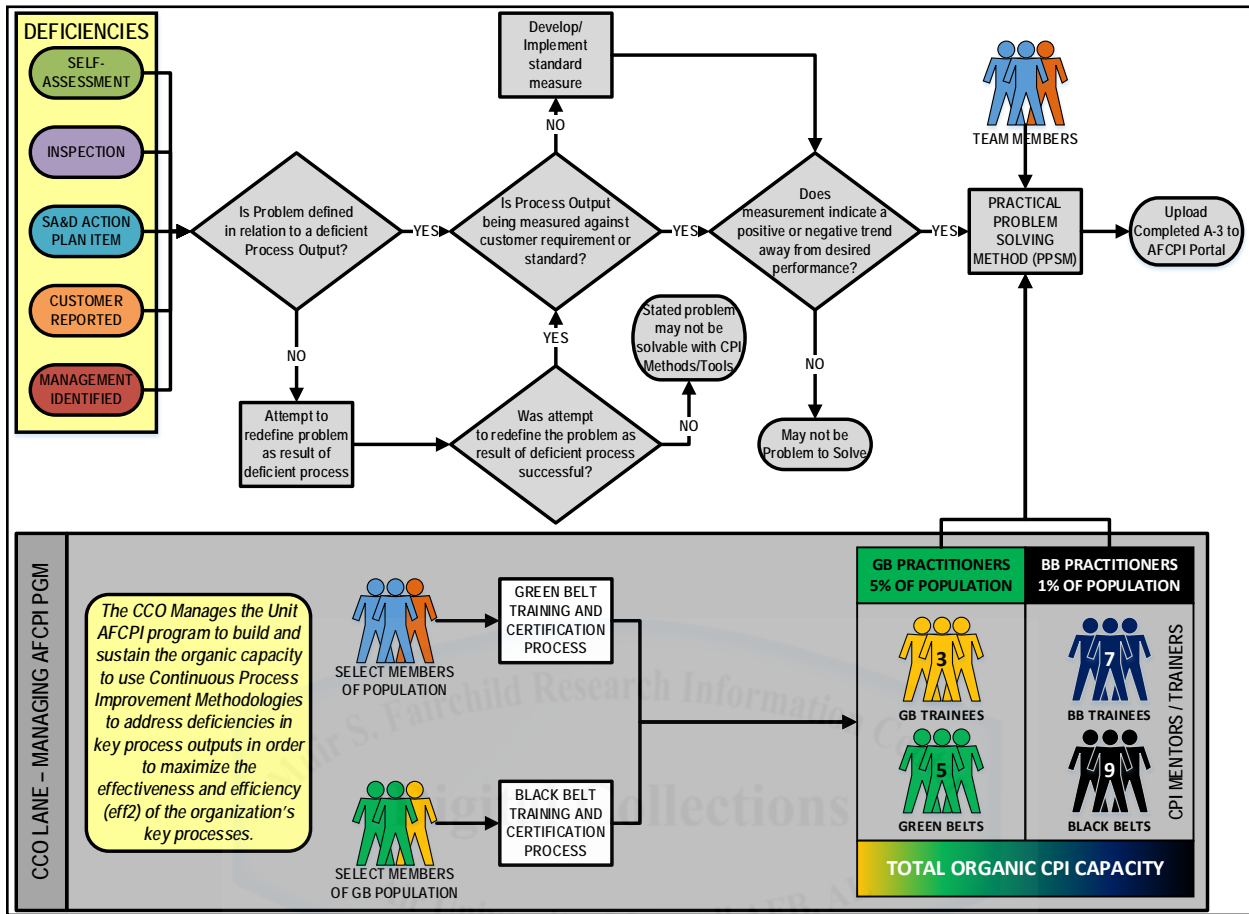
DEFICIENCIES

SELF-ASSESSMENT

INSPECTION

SA&D ACTION PLAN ITEM

CUSTOMER REPORTED

MANAGEMENT IDENTIFIED

Is Problem defined in relation to a deficient Process Output?

YES

NO

Attempt to redefine problem as result of deficient process

Develop/ Implement standard measure

NO

Is Process Output being measured against customer requirement or standard?

YES

YES

Was attempt to redefine the problem as result of deficient process successful?

NO

Stated problem may not be solvable with CPI Methods/Tools

Does measurement indicate a positive or negative trend away from desired performance?

YES

NO

May not be Problem to Solve

TEAM MEMBERS

PRACTICAL PROBLEM SOLVING METHOD (PPSM)

Upload Completed A-3 to AFCPI Portal

CCO LANE – MANAGING AFCPI PGM

The CCO Manages the Unit AFCPI program to build and sustain the organic capacity to use Continuous Process Improvement Methodologies to address deficiencies in key process outputs in order to maximize the effectiveness and efficiency (eff2) of the organization's key processes.

SELECT MEMBERS OF POPULATION

GREEN BELT TRAINING AND CERTIFICATION PROCESS

SELECT MEMBERS OF GB POPULATION

BLACK BELT TRAINING AND CERTIFICATION PROCESS

GB PRACTITIONERS 5% OF POPULATION

BB PRACTITIONERS 1% OF POPULATION

3

GB TRAINEES

5

GREEN BELTS

7

BB TRAINEES

9

BLACK BELTS

CPI MENTORS / TRAINERS

TOTAL ORGANIC CPI CAPACITY